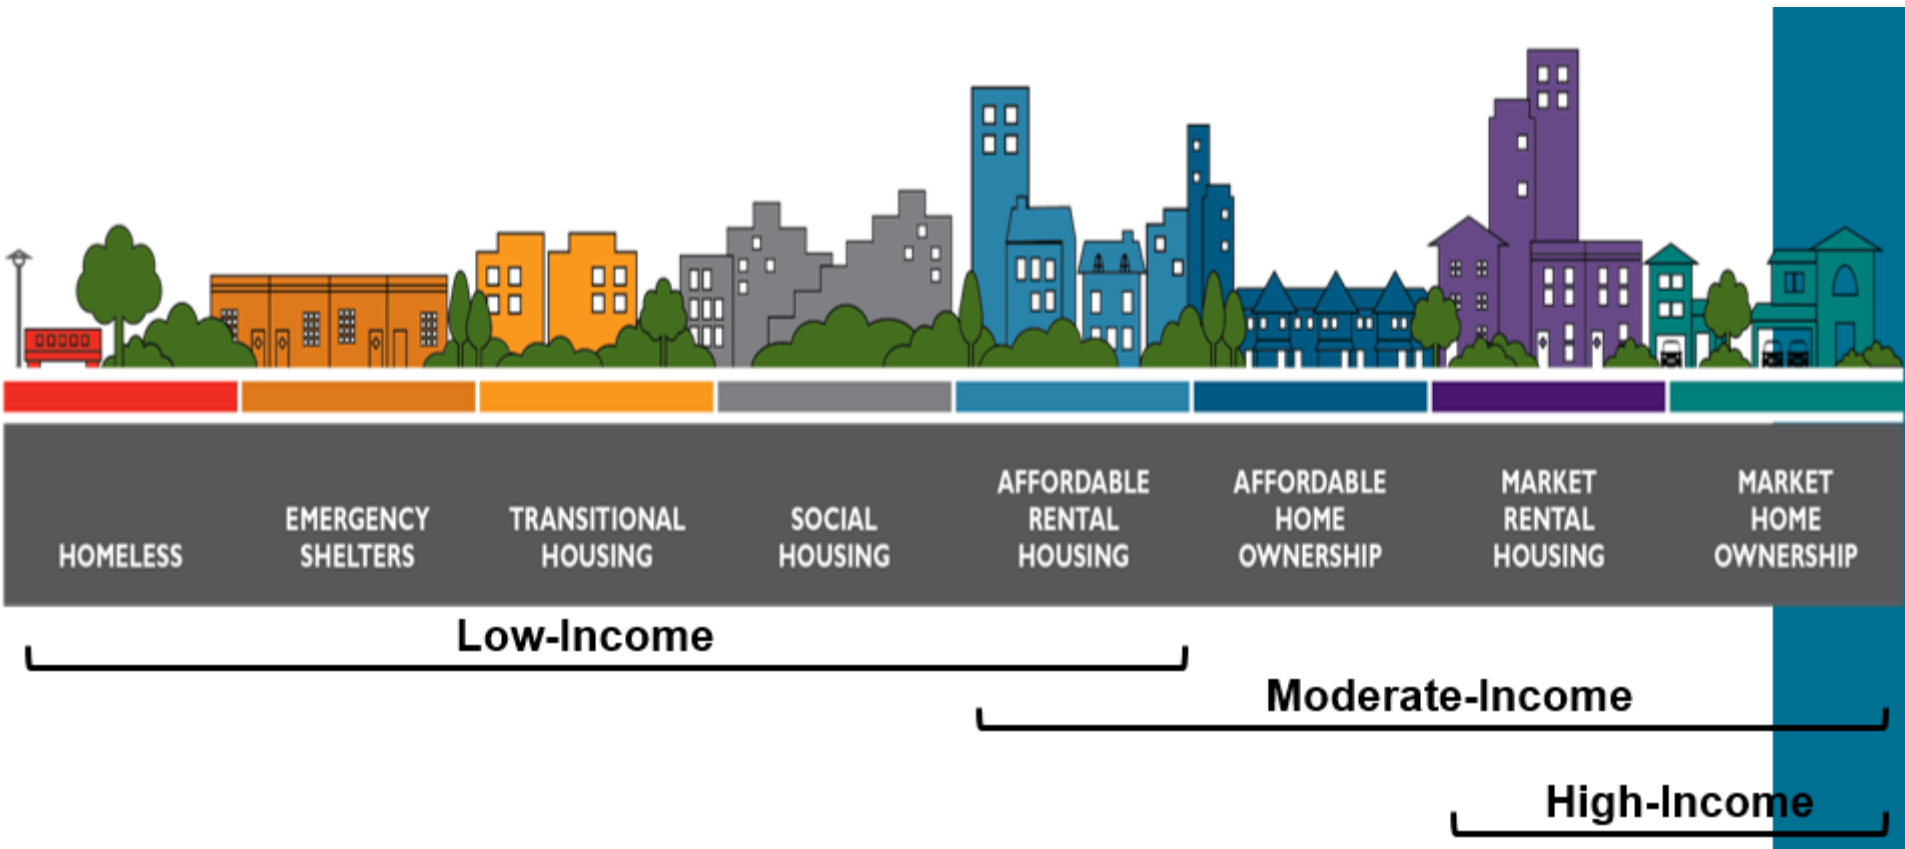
HOMELESS

EMERGENCY SHELTERS

TRANSITIONAL HOUSING

SOCIAL HOUSING

AFFORDABLE RENTAL HOUSING

AFFORDABLE HOME OWNERSHIP

MARKET RENTAL HOUSING

MARKET HOME OWNERSHIP

Low-Income

Moderate-Income

High-Income